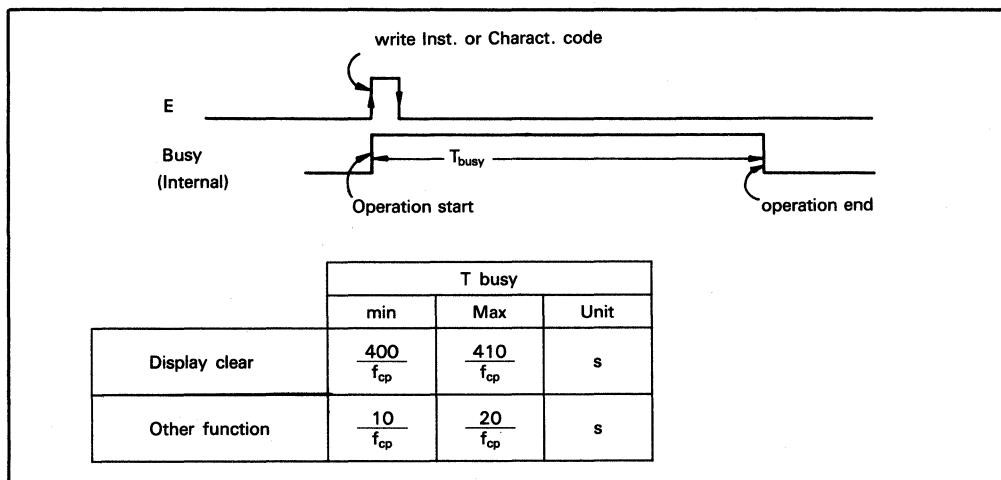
write Inst. or Charact. code

E

Busy (Internal)

$T_{busy}$

Operation start

operation end

| | T busy | | |
|---|---|---|---|
| | min | Max | Unit |
| Display clear | $\frac{400}{f_{cp}}$ | $\frac{410}{f_{cp}}$ | s |
| Other function | $\frac{10}{f_{cp}}$ | $\frac{20}{f_{cp}}$ | s |